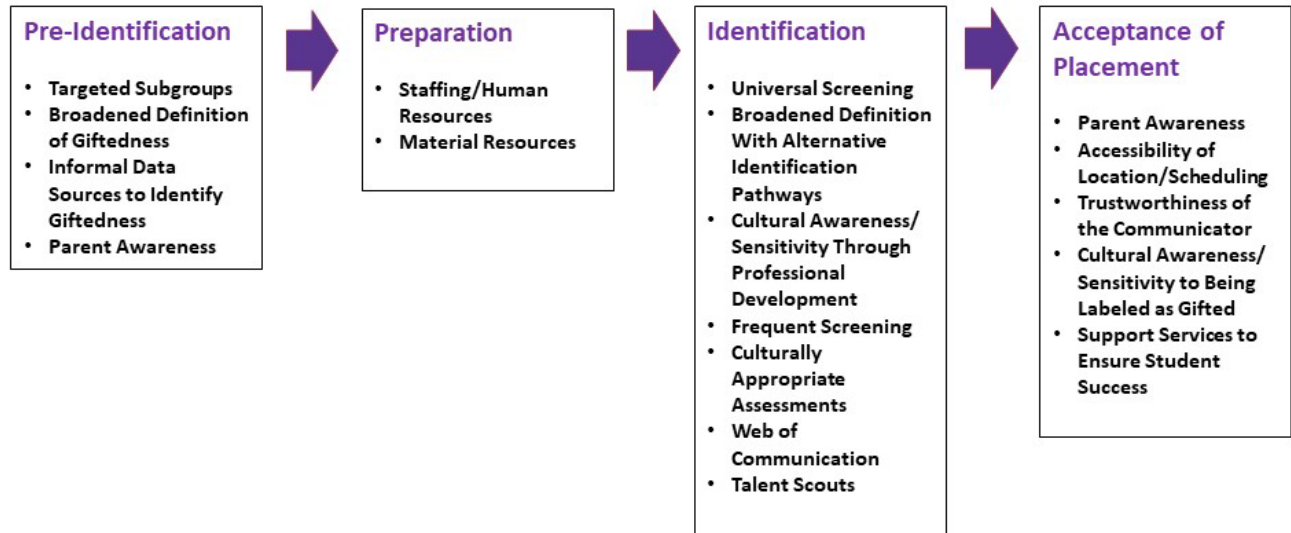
Pre-Identification

- Targeted Subgroups
- Broadened Definition of Giftedness
- Informal Data Sources to Identify Giftedness
- Parent Awareness

Preparation

- Staffing/Human Resources
- Material Resources

Identification

- Universal Screening
- Broadened Definition With Alternative Identification Pathways
- Cultural Awareness/ Sensitivity Through Professional Development
- Frequent Screening
- Culturally Appropriate Assessments
- Web of Communication
- Talent Scouts

Acceptance of Placement

- Parent Awareness
- Accessibility of Location/Scheduling
- Trustworthiness of the Communicator
- Cultural Awareness/ Sensitivity to Being Labeled as Gifted
- Support Services to Ensure Student Success